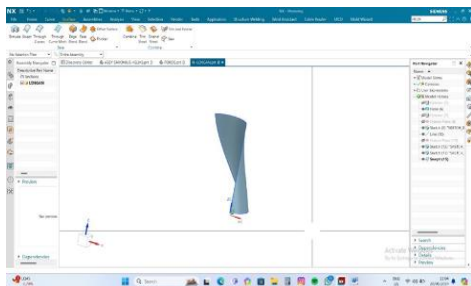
NX
SIEMENS
File Home Curve Surface Assemblies Analysis View Selection Render Tools Application Structure Welding Sheet Metal Cavity Feature
Extrude Swept Through Curves Edge Ruled Sew Thicken
Base
Combine Trim Shape Blend Offset
Combine
No Selection Filter
Entire Assembly
Assembly Navigator
Part Navigator
Description Part Name
Sections
Preview
No preview
Dependencies
Name
Model History
Search
Dependencies
Details
Preview
Activate Windows
Go to Settings to activate Windows.